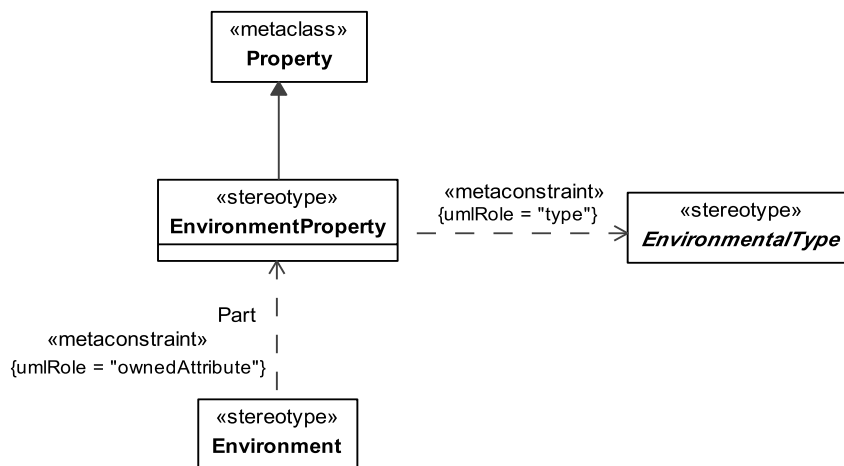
«metaclass»
Property

«stereotype»
EnvironmentProperty

«metaconstraint»
{umlRole = "type"}

«stereotype»
EnvironmentalType

Part
«metaconstraint»
{umlRole = "ownedAttribute"}

«stereotype»
Environment